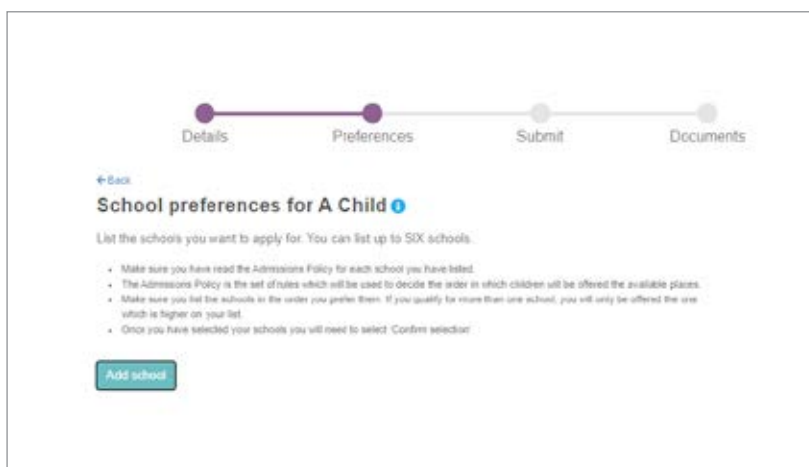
Details Preferences Submit Documents

← Back

School preferences for A Child

List the schools you want to apply for. You can list up to SIX schools.

- Make sure you have read the Admissions Policy for each school you have listed.
- The Admissions Policy is the set of rules which will be used to decide the order in which children will be offered the available places.
- Make sure you list the schools in the order you prefer them. If you qualify for more than one school, you will only be offered the one which is higher on your list.
- Once you have selected your schools you will need to select 'Confirm selection'

Add school